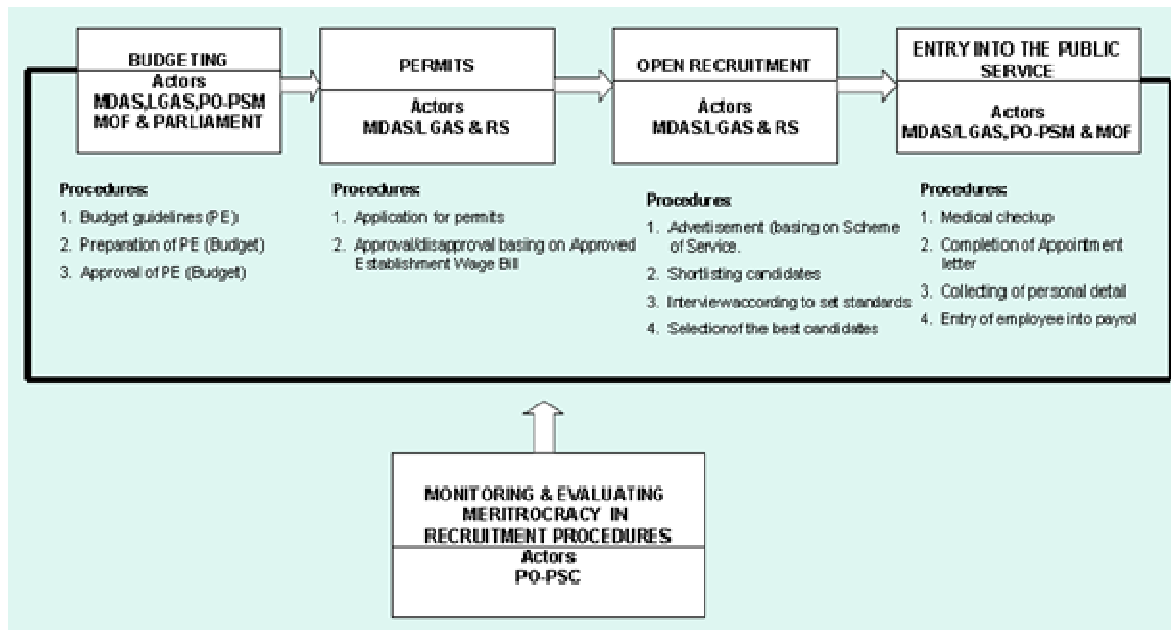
BUDGETING
Actors
MDAS,LGAS,PO-PSM
MOF & PARLIAMENT

Procedures:
1. Budget guidelines (PE)
2. Preparation of PE (Budget)
3. Approval of PE (Budget)

PERMITS
Actors
MDAS/LGAS & RS

Procedures:
1. Application for permits
2. Approval/disapproval basing on Approved Establishment Wage Bill

OPEN RECRUITMENT
Actors
MDAS/LGAS & RS

Procedures
1. Advertisement (basing on Scheme of Service.
2. Shortlisting candidates
3. Interview according to set standards
4. Selection of the best candidates

ENTRY INTO THE PUBLIC SERVICE
Actors
MDAS/LGAS, PO-PSM & MOF

Procedures:
1. Medical checkup
2. Completion of Appointment letter
3. Collecting of personal detail
4. Entry of employee into payrol

MONITORING & EVALUATING MERITROCRACY IN RECRUITMENT PROCEDURES
Actors
PO-PSC